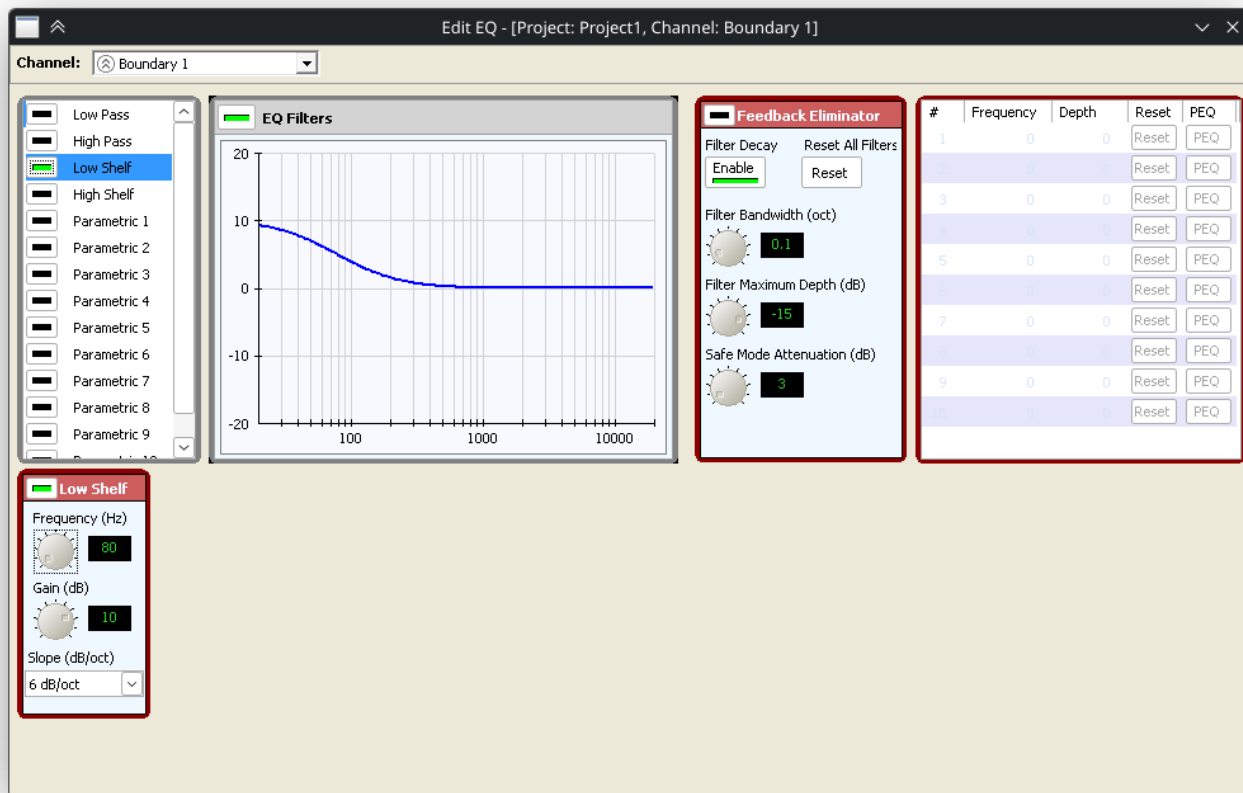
Edit EQ - [Project: Project1, Channel: Boundary 1]

Channel: Boundary 1

Low Pass
High Pass
Low Shelf
High Shelf
Parametric 1
Parametric 2
Parametric 3
Parametric 4
Parametric 5
Parametric 6
Parametric 7
Parametric 8
Parametric 9
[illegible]

EQ Filters

20
10
0
-10
-20
100
1000
10000

Feedback Eliminator
Filter Decay
Enable
Reset All Filters
Reset
Filter Bandwidth (oct)
0.1
Filter Maximum Depth (dB)
-15
Safe Mode Attenuation (dB)
3

| # | Frequency | Depth | Reset | PEQ |
|---|---|---|---|---|
| 1 | 0 | 0 | Reset | PEQ |
| 2 | 0 | 0 | Reset | PEQ |
| 3 | 0 | 0 | Reset | PEQ |
| 4 | 0 | 0 | Reset | PEQ |
| 5 | 0 | 0 | Reset | PEQ |
| 6 | 0 | 0 | Reset | PEQ |
| 7 | 0 | 0 | Reset | PEQ |
| 8 | 0 | 0 | Reset | PEQ |
| 9 | 0 | 0 | Reset | PEQ |
| 10 | 0 | 0 | Reset | PEQ |

Low Shelf
Frequency (Hz)
80
Gain (dB)
10
Slope (dB/oct)
6 dB/oct